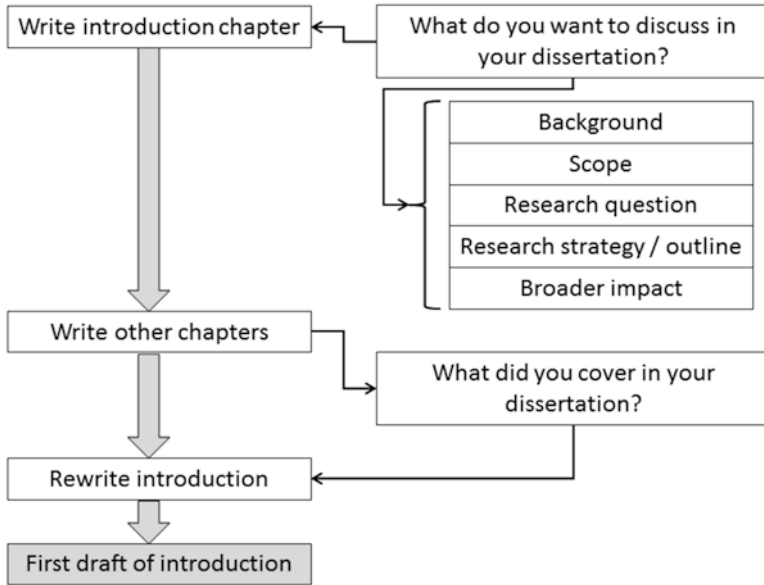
Write introduction chapter

What do you want to discuss in your dissertation?

Background

Scope

Research question

Research strategy / outline

Broader impact

Write other chapters

What did you cover in your dissertation?

Rewrite introduction

First draft of introduction